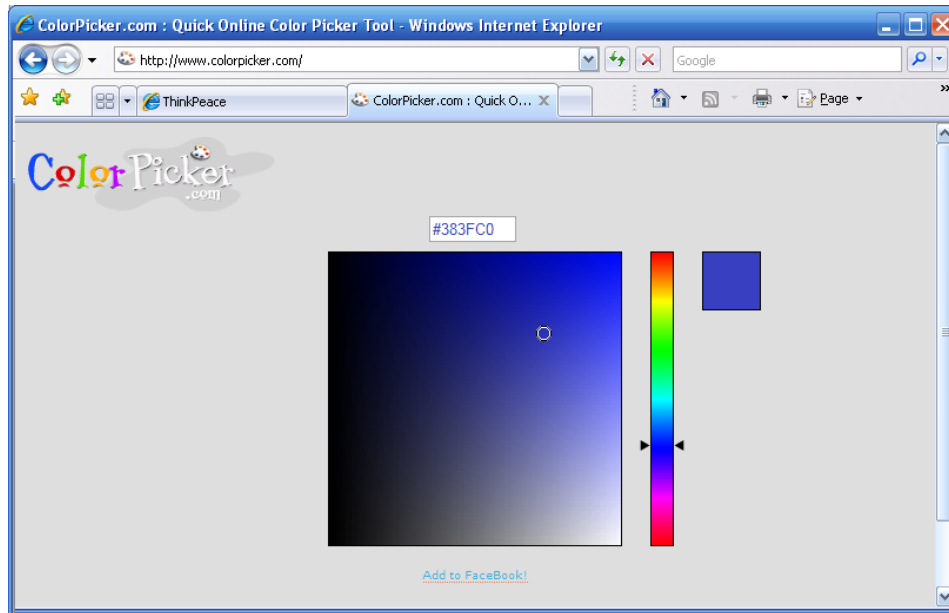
ColorPicker.com : Quick Online Color Picker Tool - Windows Internet Explorer

http://www.colorpicker.com/

Google

ThinkPeace

ColorPicker.com : Quick O...

Page

ColorPicker .com

#383FC0

Add to FaceBook!